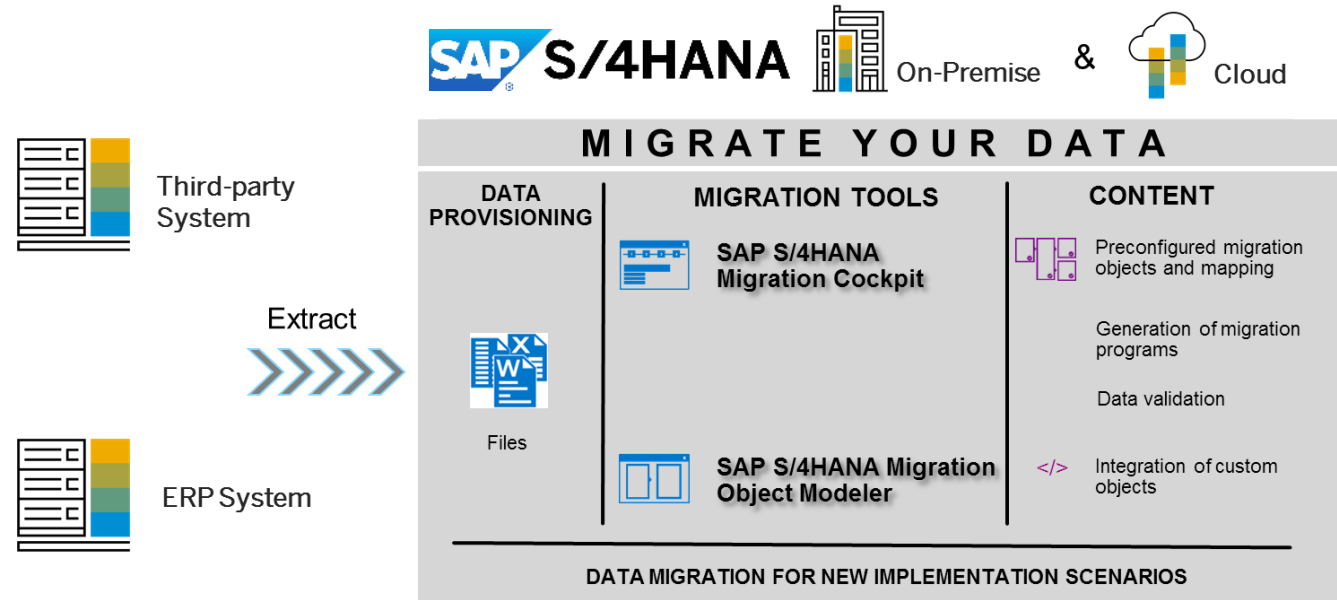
SAP® S/4HANA On-Premise & Cloud

Third-party System

ERP System

Extract

MIGRATE YOUR DATA

DATA PROVISIONING

Files

MIGRATION TOOLS

SAP S/4HANA Migration Cockpit

SAP S/4HANA Migration Object Modeler

CONTENT

Preconfigured migration objects and mapping

Generation of migration programs

Data validation

</>

Integration of custom objects

DATA MIGRATION FOR NEW IMPLEMENTATION SCENARIOS